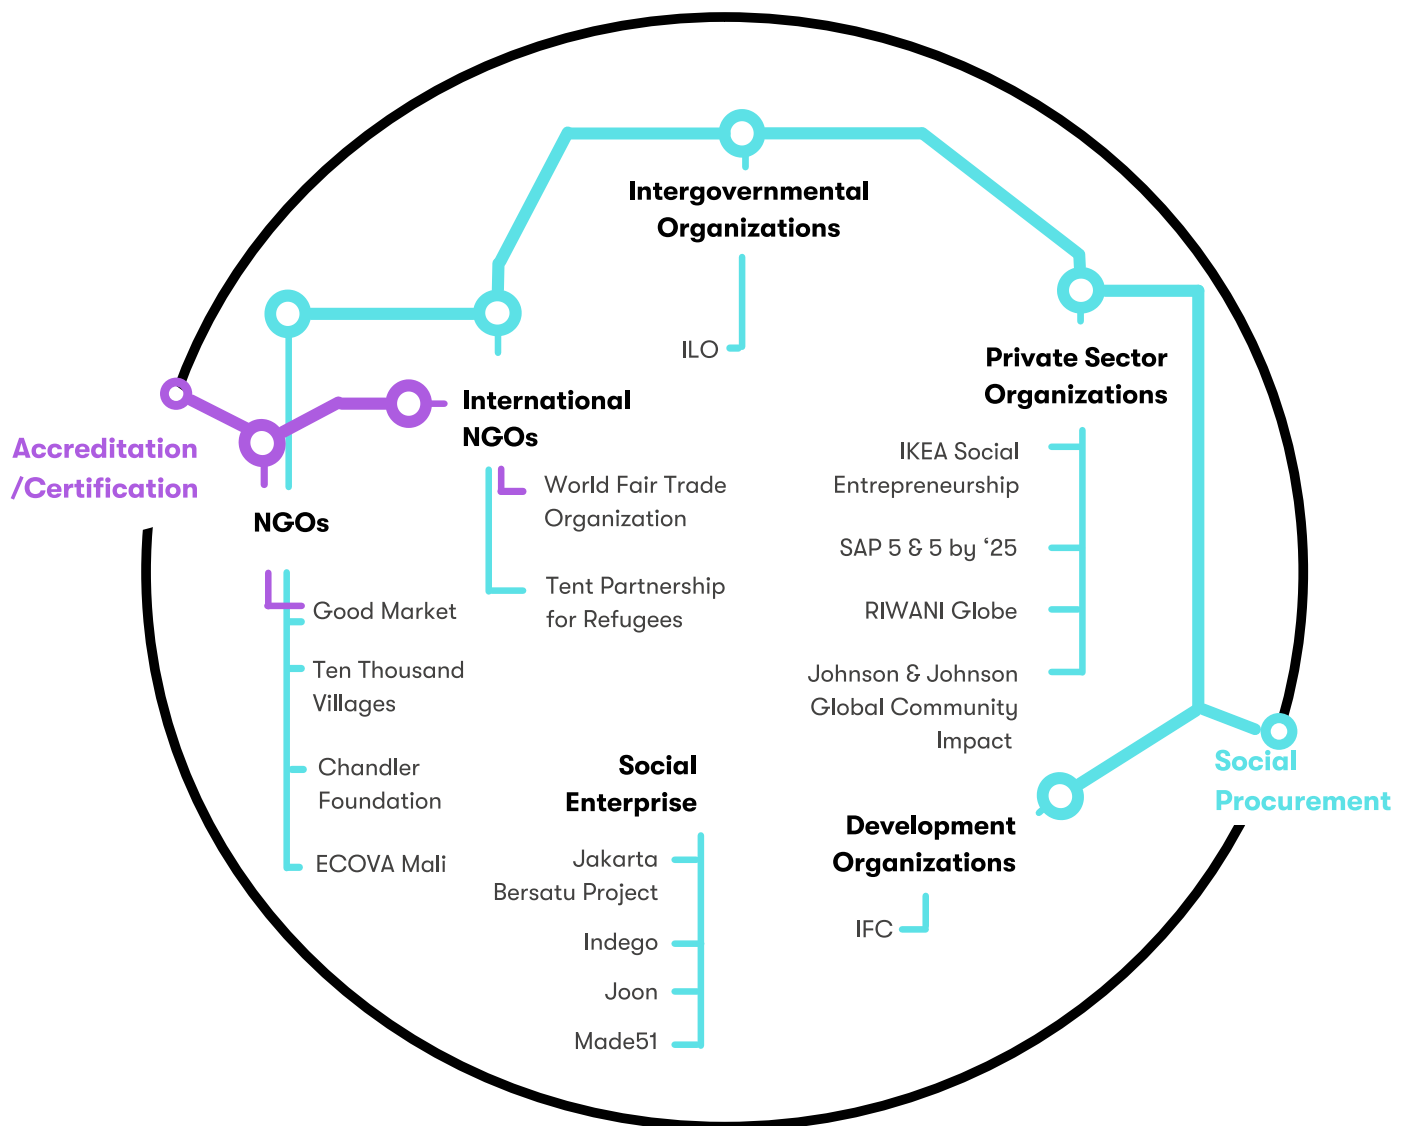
Intergovernmental Organizations

ILO

Private Sector Organizations

IKEA Social Entrepreneurship

SAP 5 & 5 by '25

RIWANI Globe

Johnson & Johnson Global Community Impact

International NGOs

World Fair Trade Organization

Tent Partnership for Refugees

Accreditation /Certification

NGOs

Good Market

Ten Thousand Villages

Chandler Foundation

ECOVA Mali

Social Enterprise

Jakarta Bersatu Project

Indego

Joon

Made51

Development Organizations

IFC

Social Procurement